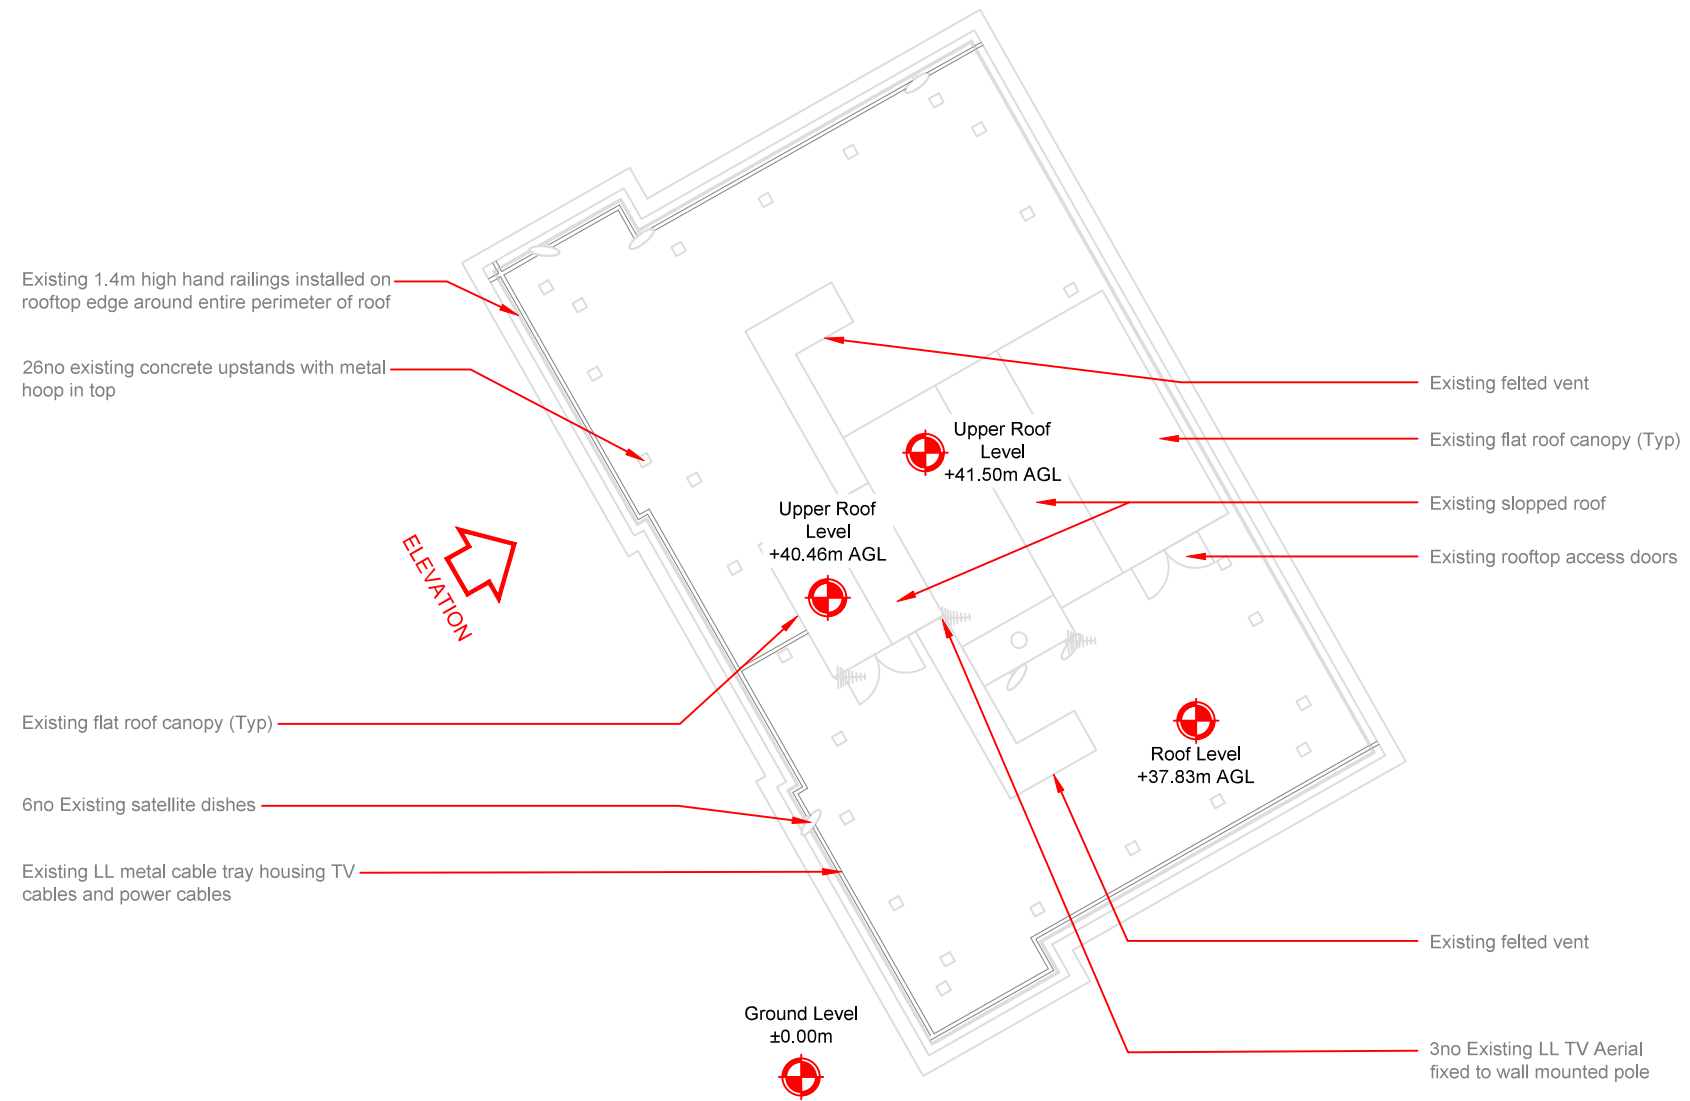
Existing 1.4m high hand railings installed on rooftop edge around entire perimeter of roof

26no existing concrete upstands with metal hoop in top

ELEVATION

Existing flat roof canopy (Typ)

6no Existing satellite dishes

Existing LL metal cable tray housing TV cables and power cables

Upper Roof Level +40.46m AGL

Upper Roof Level +41.50m AGL

Roof Level +37.83m AGL

Ground Level ±0.00m

Existing felted vent

Existing flat roof canopy (Typ)

Existing slopped roof

Existing rooftop access doors

Existing felted vent

3no Existing LL TV Aerial fixed to wall mounted pole